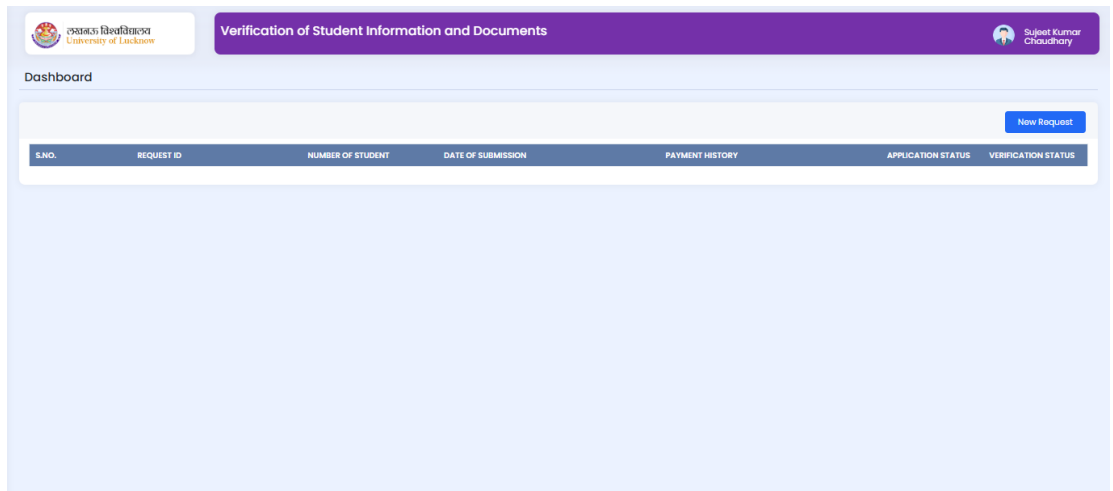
लखनऊ विश्वविद्यालय
University of Lucknow

Verification of Student Information and Documents

Sujeet Kumar Chaudhary

Dashboard

New Request

| S.NO. | REQUEST ID | NUMBER OF STUDENT | DATE OF SUBMISSION | PAYMENT HISTORY | APPLICATION STATUS | VERIFICATION STATUS |
|---|---|---|---|---|---|---|